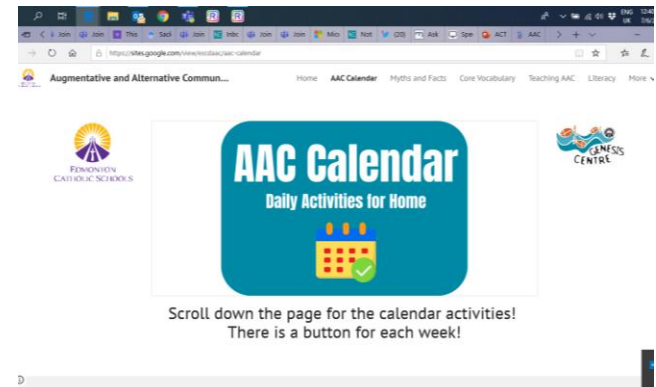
ENG UK 12:4 7/6/2

Join Join This Sacl Join Join Inbc Join Mic Not (20) Ask Spe ACT AAC

https://sites.google.com/view/ecsdaac/aac-calendar

Augmentative and Alternative Commun...

Home AAC Calendar Myths and Facts Core Vocabulary Teaching AAC Literacy More

EDMONTON CATHOLIC SCHOOLS

GENESIS CENTRE

AAC Calendar

Daily Activities for Home

Scroll down the page for the calendar activities! There is a button for each week!